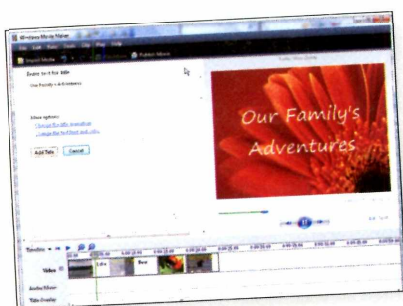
Windows Movie Maker

File Edit View Tools Clip Play Help

Import Media

Publish Movie

Enter text for title

Our Family's Adventures

More options:

Change the title animation

Change the text font and color

Add Title

Cancel

Our Family's Adventures

Timeline

Video

Audio/Music

Title Overlay